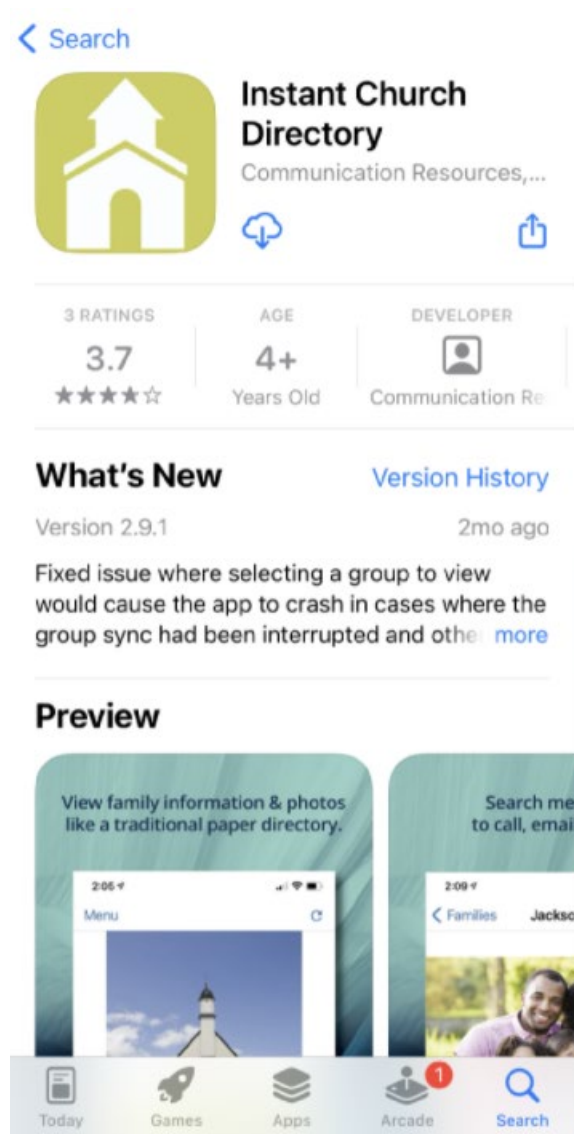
< Search

Instant Church Directory

Communication Resources,...

3 RATINGS
3.7
★★★★☆

AGE
4+
Years Old

DEVELOPER
Communication Re

What's New

Version History

Version 2.9.1

2mo ago

Fixed issue where selecting a group to view would cause the app to crash in cases where the group sync had been interrupted and othe more

Preview

View family information & photos like a traditional paper directory.

2:05

Menu

Search me
to call, emai

2:09

< Families

Jackso

Today

Games

Apps

1

Arcade

Search